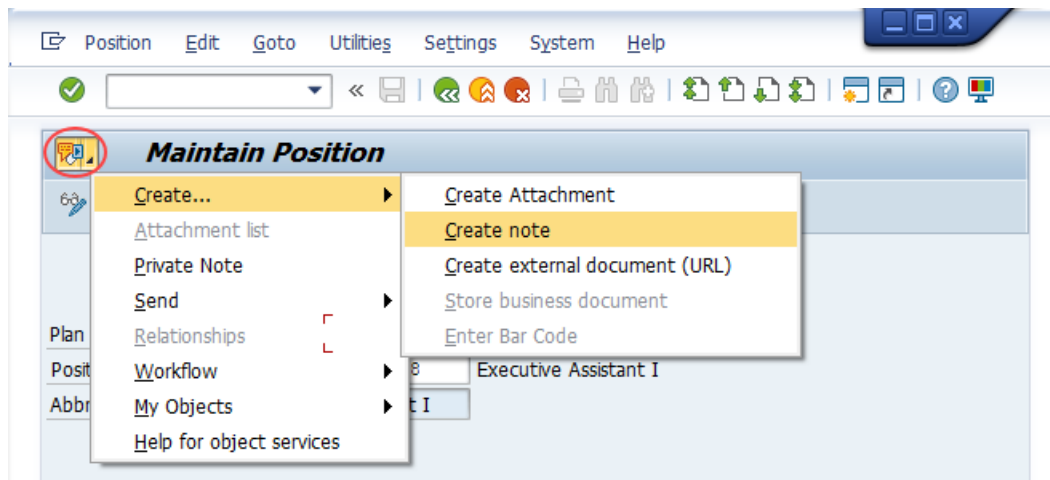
Position Edit Goto Utilities Settings System Help

Maintain Position

Create...
Attachment list
Private Note
Send
Relationships
Workflow
My Objects
Help for object services

Create Attachment
Create note
Create external document (URL)
Store business document
Enter Bar Code

Plan
Posit
Abbr

8 Executive Assistant I
t I